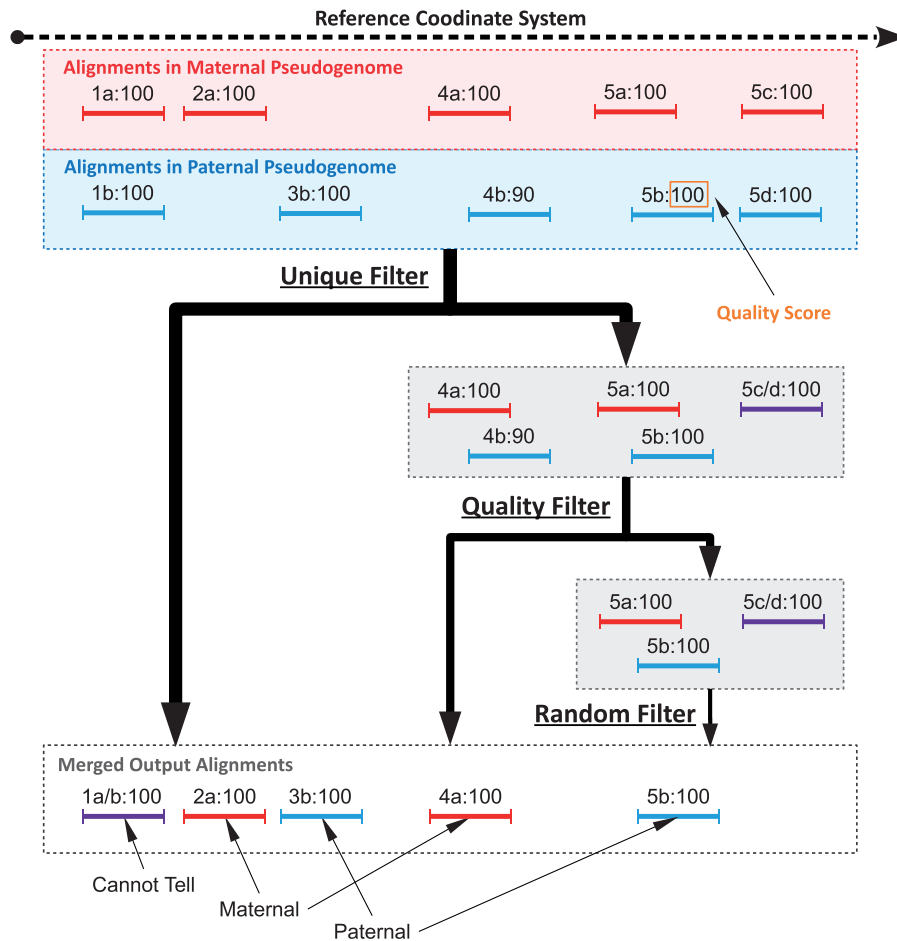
Reference Coodinate System

Alignments in Maternal Pseudogenome

1a:100 2a:100 4a:100 5a:100 5c:100

Alignments in Paternal Pseudogenome

1b:100 3b:100 4b:90 5b:100 5d:100

Quality Score

Unique Filter

4a:100 5a:100 5c/d:100
4b:90 5b:100

Quality Filter

5a:100 5c/d:100
5b:100

Random Filter

Merged Output Alignments

1a/b:100 2a:100 3b:100 4a:100 5b:100

Cannot Tell

Maternal

Paternal